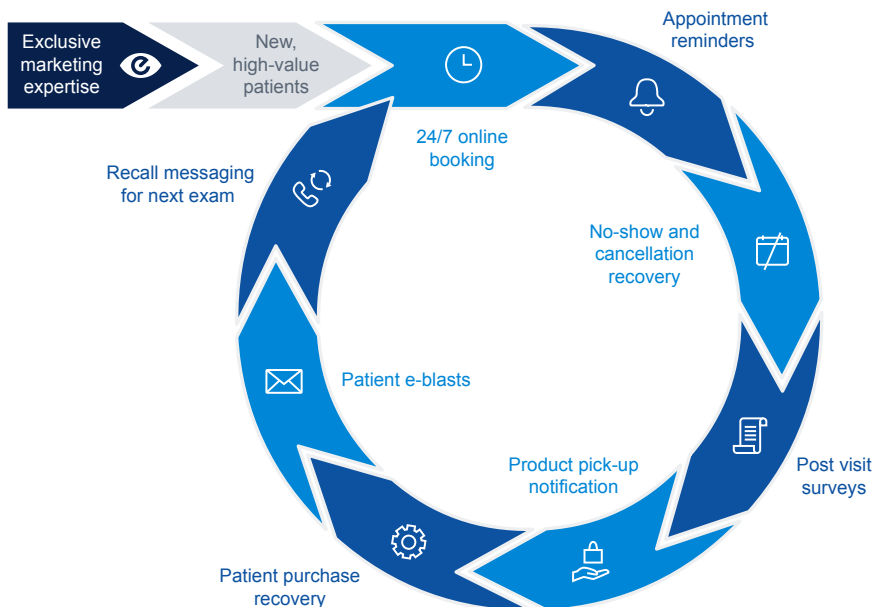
Exclusive marketing expertise

New, high-value patients

24/7 online booking

Appointment reminders

No-show and cancellation recovery

Post visit surveys

Product pick-up notification

Patient purchase recovery

Patient e-blasts

Recall messaging for next exam